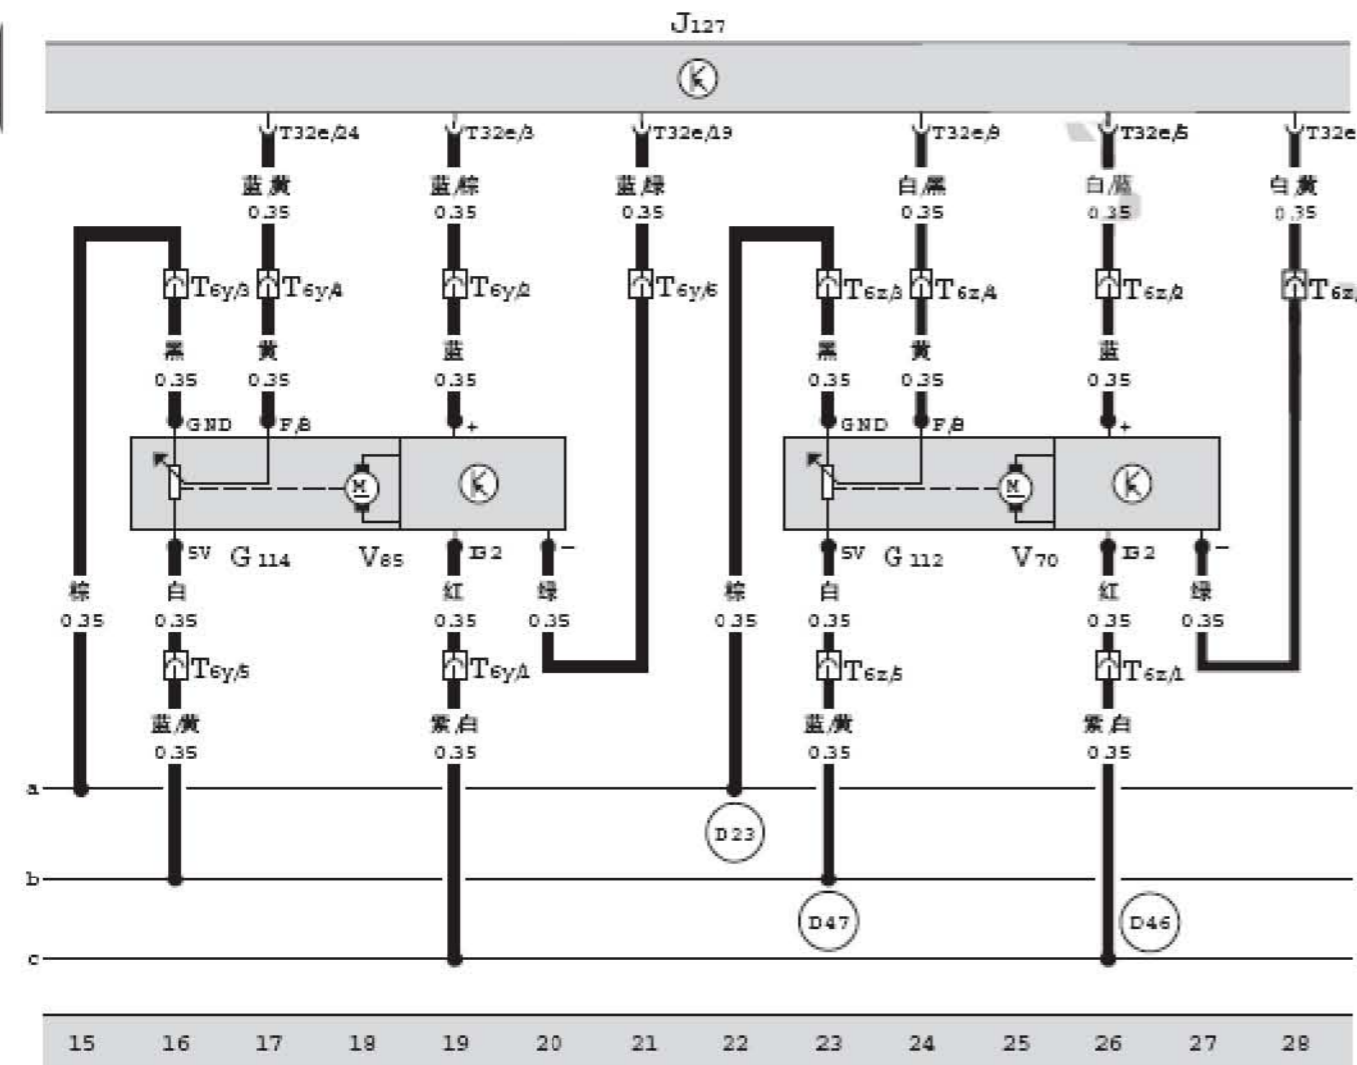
$J_{127}$

T32e/24
蓝/黄
0.35

T32e/3
蓝/棕
0.35

T32e/19
蓝/绿
0.35

T32e/9
白/黑
0.35

T32e/5
白/蓝
0.35

T32e
白/黄
0.35

T6y/3 T6y/4 T6y/2 T6y/6 T6z/3 T6z/4 T6z/2 T6z

黑 0.35
黄 0.35
蓝 0.35
黑 0.35
黄 0.35
蓝 0.35

GND F/B +
GND F/B +

M
M

SV G 114 $V_{85}$ B2 −
SV G 112 $V_{70}$ B2 −

棕 0.35
白 0.35
红 0.35
绿 0.35
棕 0.35
白 0.35
红 0.35
绿 0.35

T6y/5 T6y/1 T6z/5 T6z/1

蓝/黄 0.35
紫/白 0.35
蓝/黄 0.35
紫/白 0.35

a
b
c

D23
D47
D46

| 15 | 16 | 17 | 18 | 19 | 20 | 21 | 22 | 23 | 24 | 25 | 26 | 27 | 28 |
|---|---|---|---|---|---|---|---|---|---|---|---|---|---|